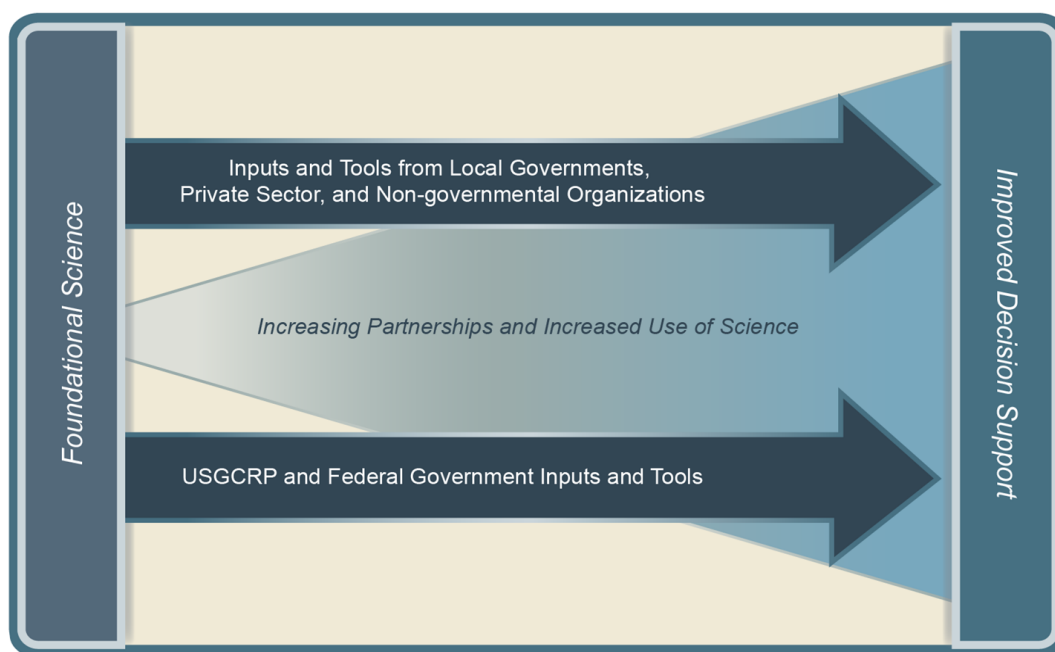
Foundational Science

Inputs and Tools from Local Governments, Private Sector, and Non-governmental Organizations

Increasing Partnerships and Increased Use of Science

USGCRP and Federal Government Inputs and Tools

Improved Decision Support